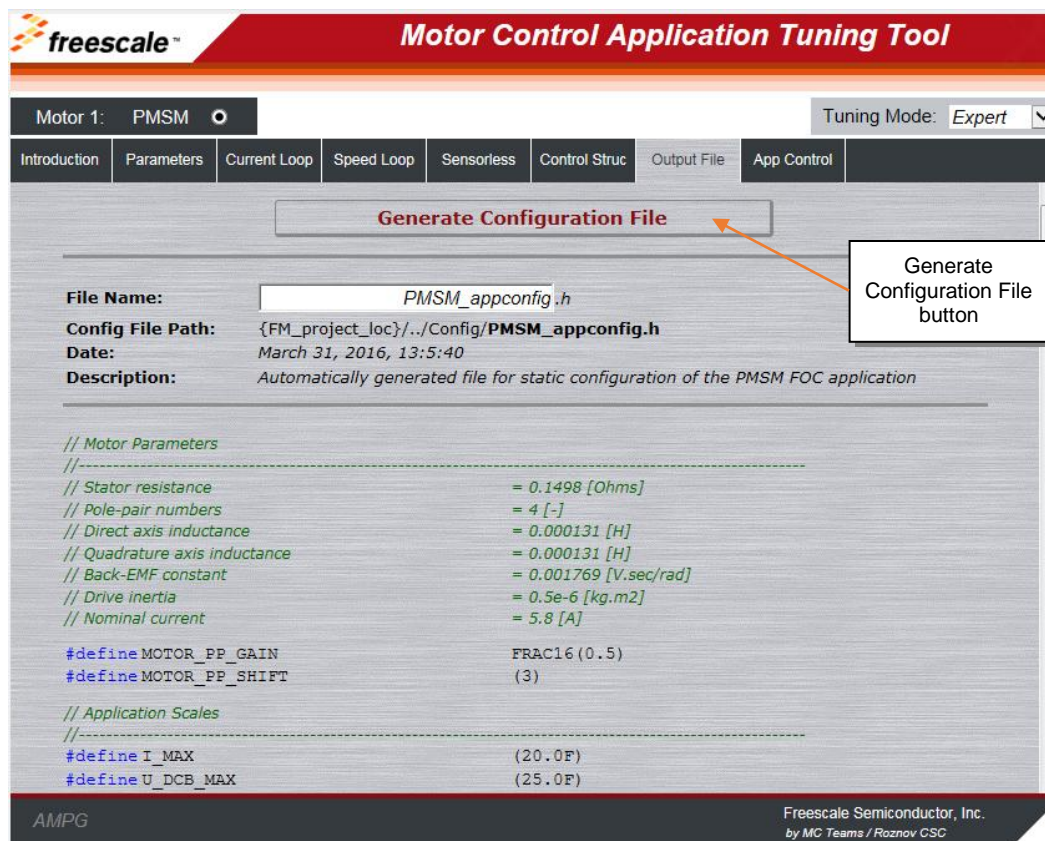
freescale™

Motor Control Application Tuning Tool

Motor 1: PMSM

Tuning Mode: Expert

Introduction | Parameters | Current Loop | Speed Loop | Sensorless | Control Struc | Output File | App Control

Generate Configuration File

Generate Configuration File button

File Name: PMSM_appconfig .h
Config File Path: {FM_project_loc}/../Config/PMSM_appconfig.h
Date: March 31, 2016, 13:5:40
Description: Automatically generated file for static configuration of the PMSM FOC application

// Motor Parameters
//----------------------------------------------------------------------------------------------------
// Stator resistance = 0.1498 [Ohms]
// Pole-pair numbers = 4 [-]
// Direct axis inductance = 0.000131 [H]
// Quadrature axis inductance = 0.000131 [H]
// Back-EMF constant = 0.001769 [V.sec/rad]
// Drive inertia = 0.5e-6 [kg.m2]
// Nominal current = 5.8 [A]

#define MOTOR_PP_GAIN FRAC16(0.5)
#define MOTOR_PP_SHIFT (3)

// Application Scales
//----------------------------------------------------------------------------------------------------
#define I_MAX (20.0F)
#define U_DCB_MAX (25.0F)

AMPG

Freescale Semiconductor, Inc.
by MC Teams / Roznov CSC